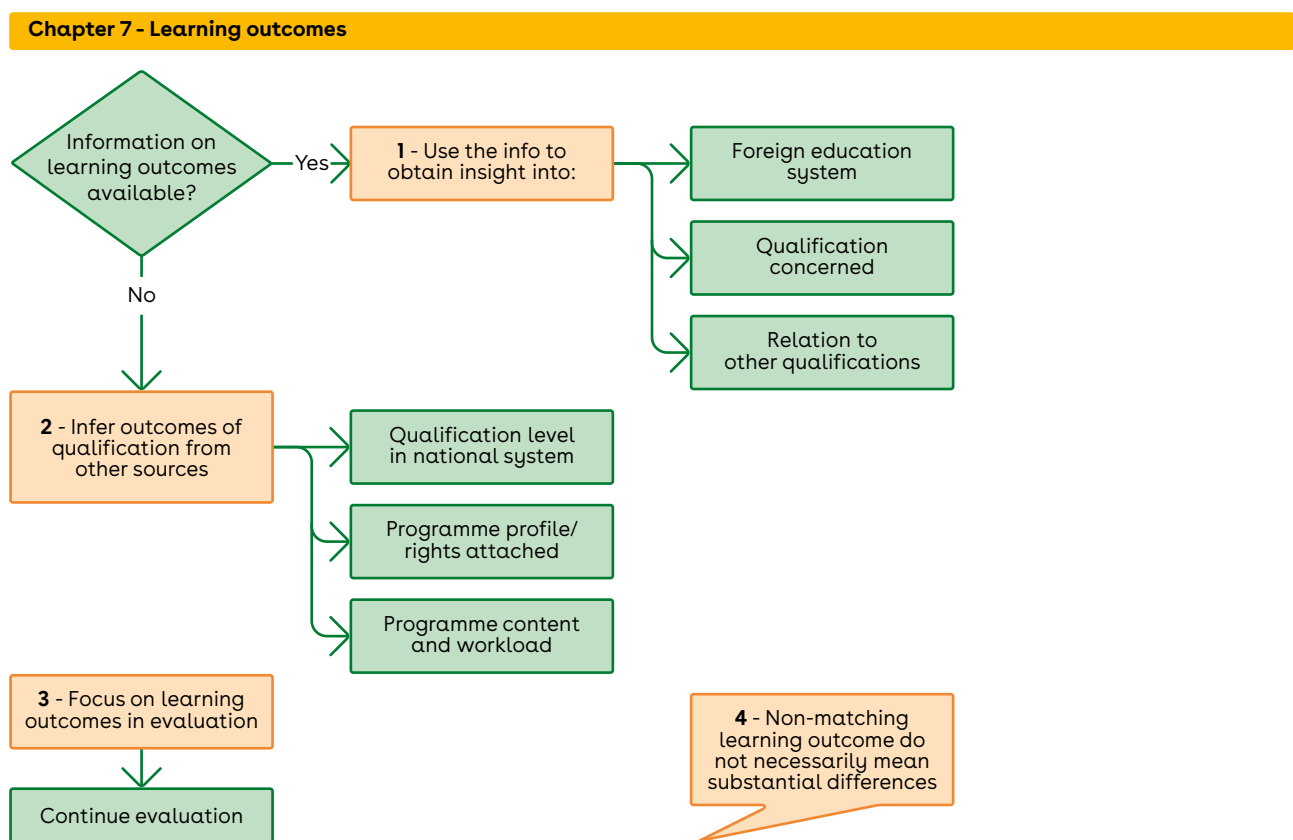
**Chapter 7 - Learning outcomes**

Information on learning outcomes available?

Yes

**1** - Use the info to obtain insight into:

Foreign education system

Qualification concerned

Relation to other qualifications

No

**2** - Infer outcomes of qualification from other sources

Qualification level in national system

Programme profile/ rights attached

Programme content and workload

**3** - Focus on learning outcomes in evaluation

Continue evaluation

**4** - Non-matching learning outcome do not necessarily mean substantial differences